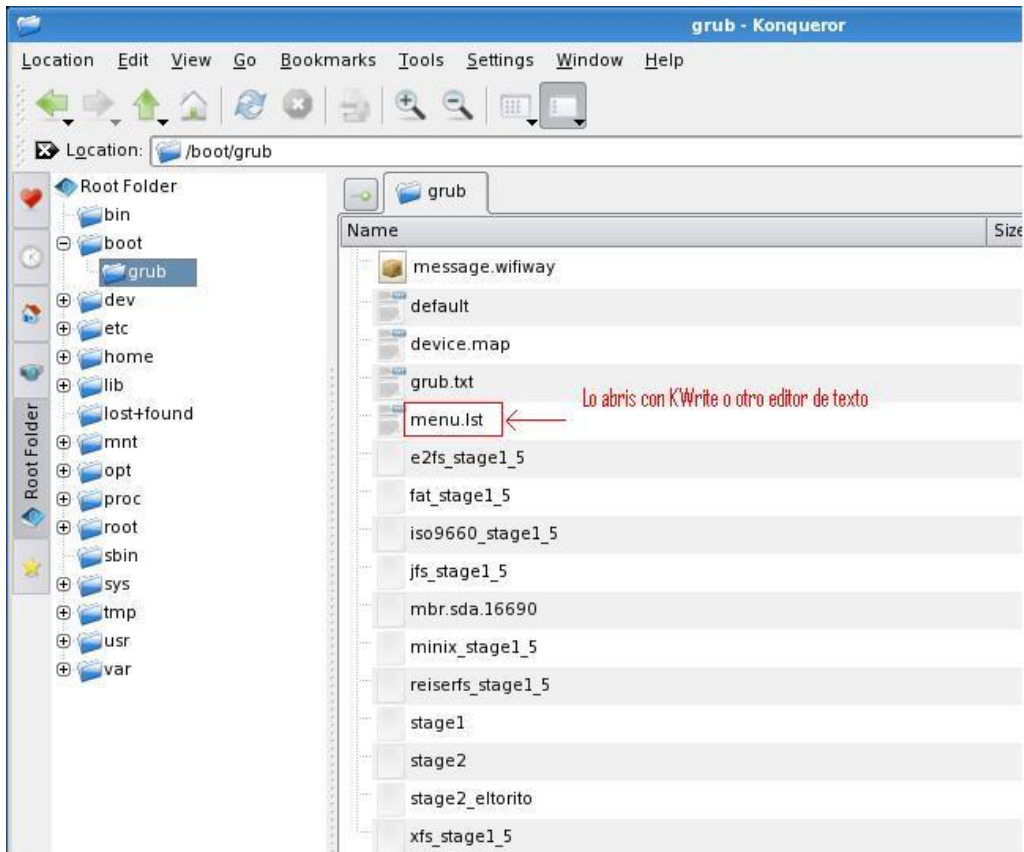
grub - Konqueror

Location Edit View Go Bookmarks Tools Settings Window Help

Location: /boot/grub

Root Folder
bin
boot
grub
dev
etc
home
lib
lost+found
mnt
opt
proc
root
sbin
sys
tmp
usr
var

Root Folder

grub

| Name | Size |
|---|---|
| message.wifiway | |
| default | |
| device.map | |
| grub.txt | |
| menu.lst | |
| e2fs_stage1_5 | |
| fat_stage1_5 | |
| iso9660_stage1_5 | |
| jfs_stage1_5 | |
| mbr.sda.16690 | |
| minix_stage1_5 | |
| reiserfs_stage1_5 | |
| stage1 | |
| stage2 | |
| stage2_eltorito | |
| xfs_stage1_5 | |

Lo abris con KWrite o otro editor de texto